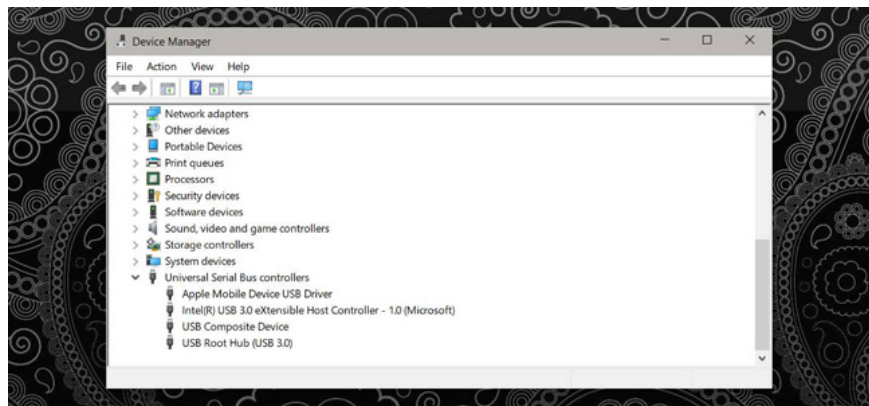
Device Manager

File Action View Help

Network adapters
Other devices
Portable Devices
Print queues
Processors
Security devices
Software devices
Sound, video and game controllers
Storage controllers
System devices
Universal Serial Bus controllers
Apple Mobile Device USB Driver
Intel(R) USB 3.0 eXtensible Host Controller - 1.0 (Microsoft)
USB Composite Device
USB Root Hub (USB 3.0)